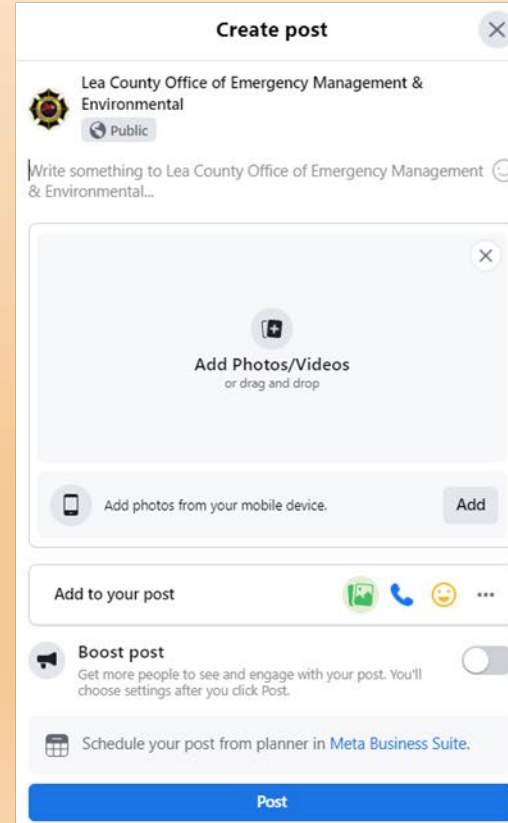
Create post

Lea County Office of Emergency Management & Environmental

Public

Write something to Lea County Office of Emergency Management & Environmental...

Add Photos/Videos
or drag and drop

Add photos from your mobile device.

Add

Add to your post

Boost post
Get more people to see and engage with your post. You'll choose settings after you click Post.

Schedule your post from planner in Meta Business Suite.

Post